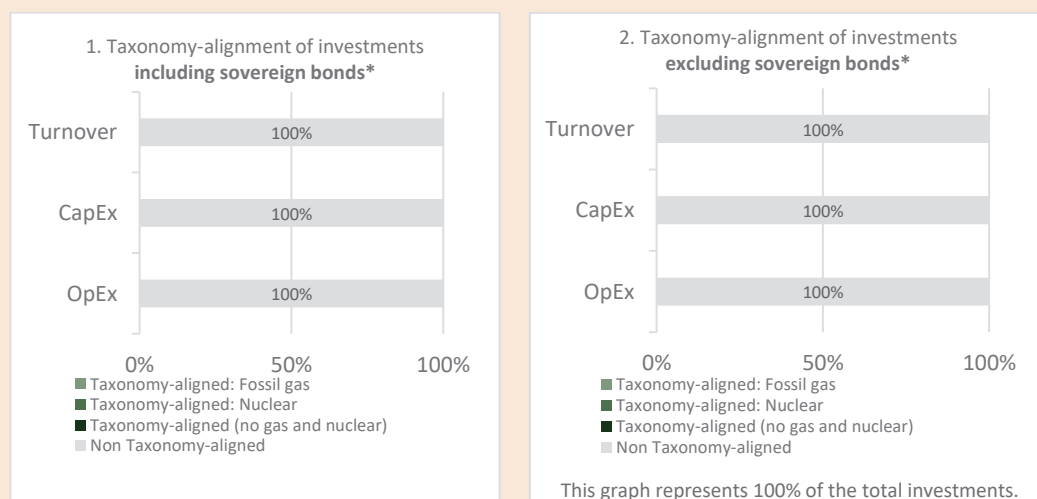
1. Taxonomy-alignment of investments **including sovereign bonds***

Turnover 100%

CapEx 100%

OpEx 100%

0% 50% 100%

Taxonomy-aligned: Fossil gas
Taxonomy-aligned: Nuclear
Taxonomy-aligned (no gas and nuclear)
Non Taxonomy-aligned

2. Taxonomy-alignment of investments **excluding sovereign bonds***

Turnover 100%

CapEx 100%

OpEx 100%

0% 50% 100%

Taxonomy-aligned: Fossil gas
Taxonomy-aligned: Nuclear
Taxonomy-aligned (no gas and nuclear)
Non Taxonomy-aligned

This graph represents 100% of the total investments.